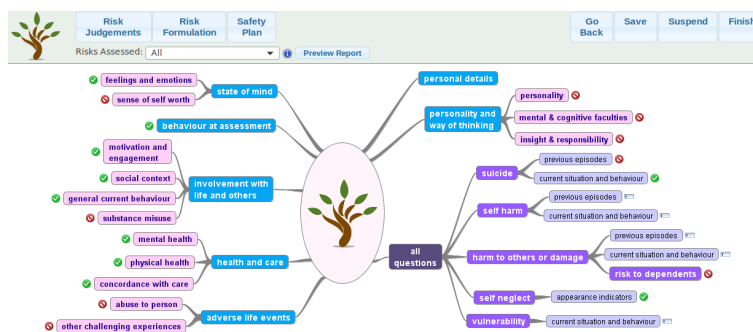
Risk Judgements
Risk Formulation
Safety Plan
Go Back
Save
Suspend
Finish
Risks Assessed: All
Preview Report

feelings and emotions
sense of self worth
state of mind
behaviour at assessment
motivation and engagement
social context
general current behaviour
substance misuse
involvement with life and others
mental health
physical health
concordance with care
health and care
abuse to person
other challenging experiences
adverse life events

personal details
personality and way of thinking
personality
mental & cognitive faculties
insight & responsibility
suicide
previous episodes
current situation and behaviour
self harm
previous episodes
current situation and behaviour
all questions
harm to others or damage
previous episodes
current situation and behaviour
risk to dependents
self neglect
appearance indicators
vulnerability
current situation and behaviour